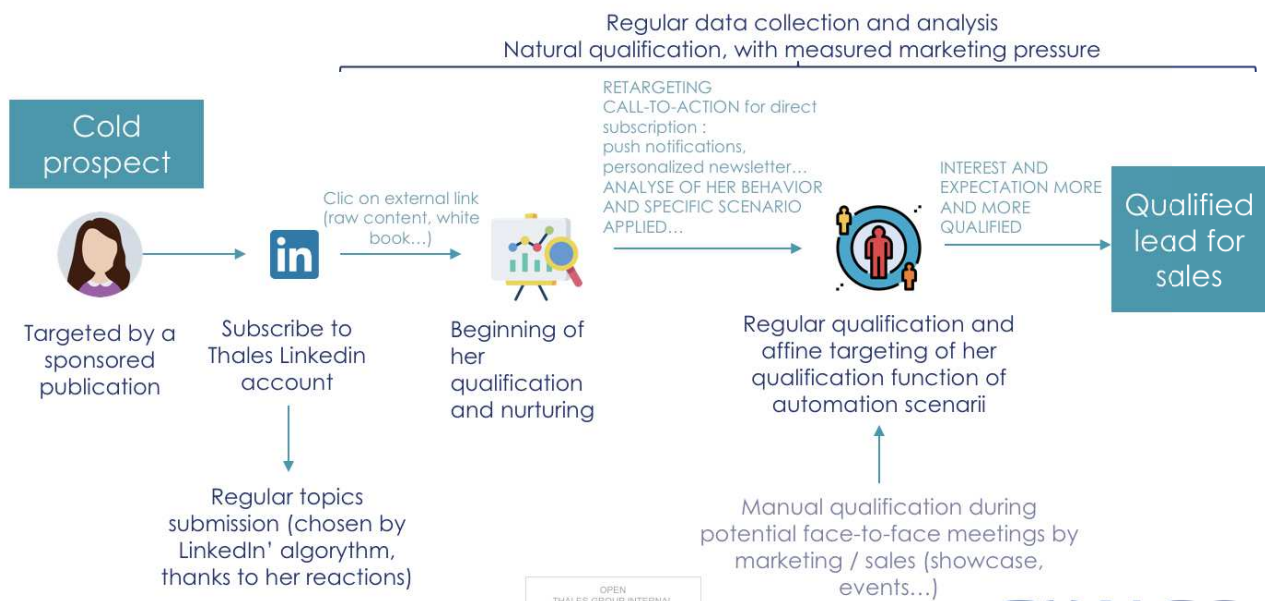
Regular data collection and analysis
Natural qualification, with measured marketing pressure

Cold prospect

in

Targeted by a sponsored publication

Clic on external link (raw content, white book…)

Subscribe to Thales Linkedin account

Regular topics submission (chosen by LinkedIn' algorythm, thanks to her reactions)

Beginning of her qualification and nurturing

RETARGETING
CALL-TO-ACTION for direct subscription :
push notifications, personalized newsletter…
ANALYSE OF HER BEHAVIOR AND SPECIFIC SCENARIO APPLIED…

Regular qualification and affine targeting of her qualification function of automation scenarii

Manual qualification during potential face-to-face meetings by marketing / sales (showcase, events…)

INTEREST AND EXPECTATION MORE AND MORE QUALIFIED

Qualified lead for sales

OPEN
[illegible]